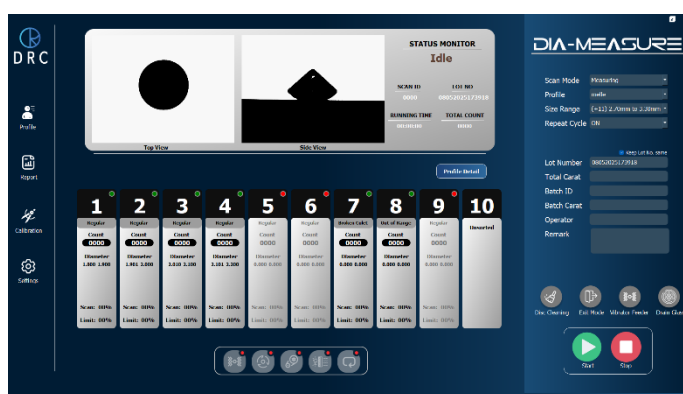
DRC

Profile

Report

Calibration

Settings

Top View

Side View

STATUS MONITOR
Idle

SCAN ID
0000

LOT NO
08052025173918

RUNNING TIME
00:00:00

TOTAL COUNT
0

Profile Detail

1
Regular
Count
0000
Diameter
1.300 1.300
Scan: 00%
Limit: 00%

2
Regular
Count
0000
Diameter
1.901 2.000
Scan: 00%
Limit: 00%

3
Regular
Count
0000
Diameter
2.010 2.100
Scan: 00%
Limit: 00%

4
Regular
Count
0000
Diameter
2.101 2.300
Scan: 00%
Limit: 00%

5
Regular
Count
0000
Diameter
0.000 0.000
Scan: 00%
Limit: 00%

6
Regular
Count
0000
Diameter
0.000 0.000
Scan: 00%
Limit: 00%

7
Broken Culet
Count
0000
Diameter
0.000 0.000
Scan: 00%
Limit: 00%

8
Out of Range
Count
0000
Diameter
0.000 0.000
Scan: 00%
Limit: 00%

9
Regular
Count
0000
Diameter
0.000 0.000
Scan: 00%
Limit: 00%

10
Unsorted

DIA-MEASURE

Scan Mode Measuring
Profile mdie
Size Range [+11] 2.70mm to 2.30mm
Repeat Cycle ON

Keep Lot No. same

Lot Number 08052025173918
Total Carat
Batch ID
Batch Carat
Operator
Remark

Dia. Cleaning
Exit Mode
Vibrator Feeder
Drain Glue

Start
Stop